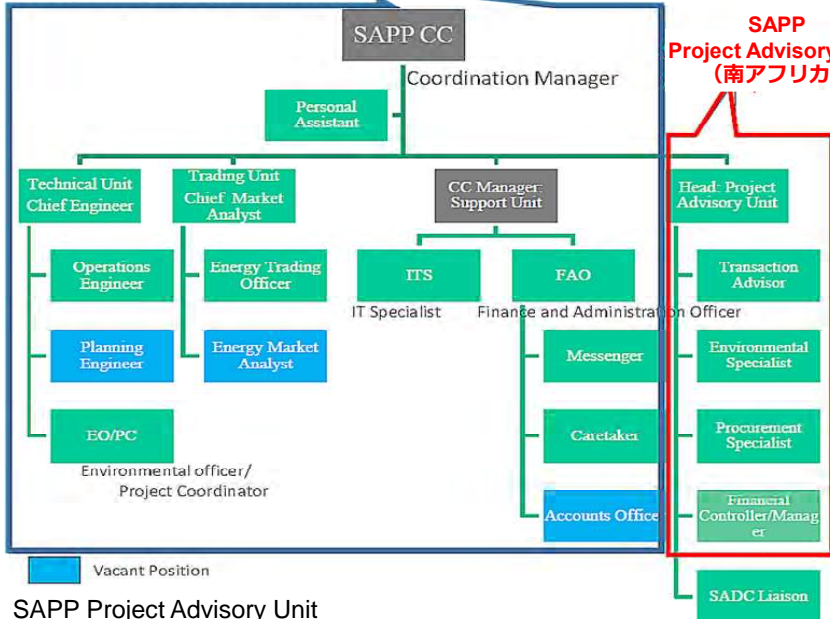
SAPP CC

Coordination Manager

SAPP
Project Advisory
（南アフリカ

Personal Assistant

Technical Unit Chief Engineer

Trading Unit Chief Market Analyst

CC Manager: Support Unit

Head: Project Advisory Unit

Operations Engineer

Energy Trading Officer

ITS

IT Specialist

FAO

Finance and Administration Officer

Transaction Advisor

Planning Engineer

Energy Market Analyst

Messenger

Environmental Specialist

EO/PC

Environmental officer/ Project Coordinator

Caretaker

Procurement Specialist

Accounts Office

Financial Controller/Manager

Vacant Position

SADC Liaison

SAPP Project Advisory Unit